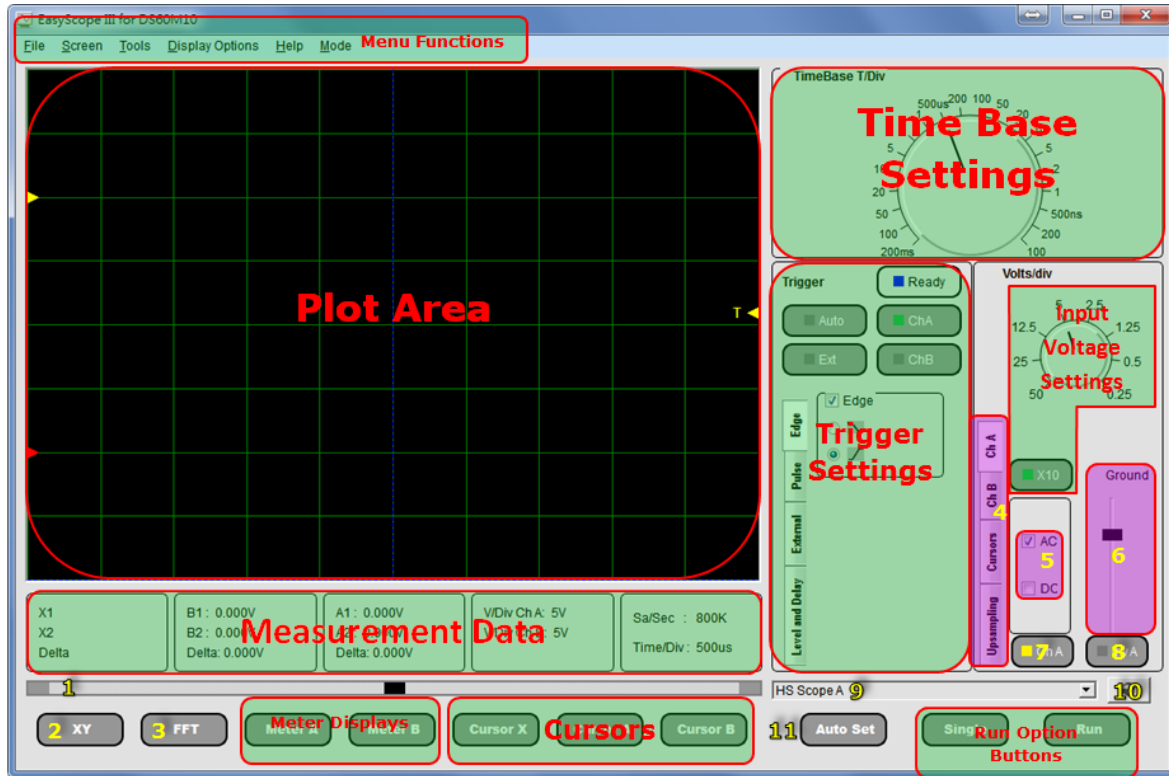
EasyScope III for DS60M10

File Screen Tools Display Options Help Mode Menu Functions

TimeBase T/Div

500us 200 100 50 20 10 5 2 1 500ns 200 100 200ms 100 50 20 10 5 2

Time Base Settings

Plot Area

T

Trigger

Ready

Auto ChA

Ext ChB

Edge

Edge

Pulse

External

Level and Delay

Trigger Settings

Volts/div

5 2.5 12.5 1.25 25 0.5 50 0.25

Input Voltage Settings

Ch A

Ch B

Cursors

Upsampling

X10

4

Ground

AC

5

DC

6

7 Ch A

8 A

X1
X2
Delta

B1 : 0.000V
B2 : 0.000V
Delta: 0.000V

A1 : 0.000V
Delta: 0.000V

V/Div Ch A: 5V
5V

Sa/Sec : 800K
Time/Div : 500us

Measurement Data

1

HS Scope A 9

10

2 XY

3 FFT

Meter Displays

Meter A

Meter B

Cursor X

Cursors

Cursor B

11 Auto Set

Single

Run

Run Option Buttons